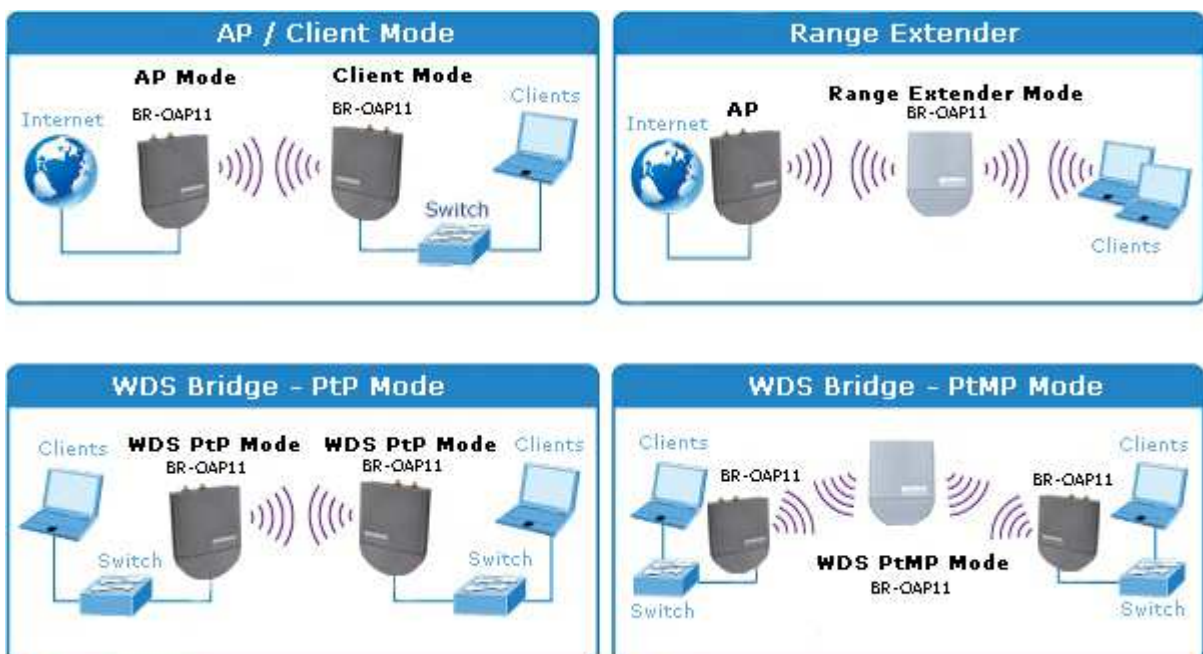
AP / Client Mode

AP Mode
BR-OAP11

Client Mode
BR-OAP11

Internet

Clients

Switch

Range Extender

AP

Range Extender Mode
BR-OAP11

Internet

Clients

WDS Bridge - PtP Mode

Clients

WDS PtP Mode
BR-OAP11

WDS PtP Mode
BR-OAP11

Clients

Switch

Switch

WDS Bridge - PtMP Mode

Clients

BR-OAP11

BR-OAP11

Clients

WDS PtMP Mode
BR-OAP11

Switch

Switch